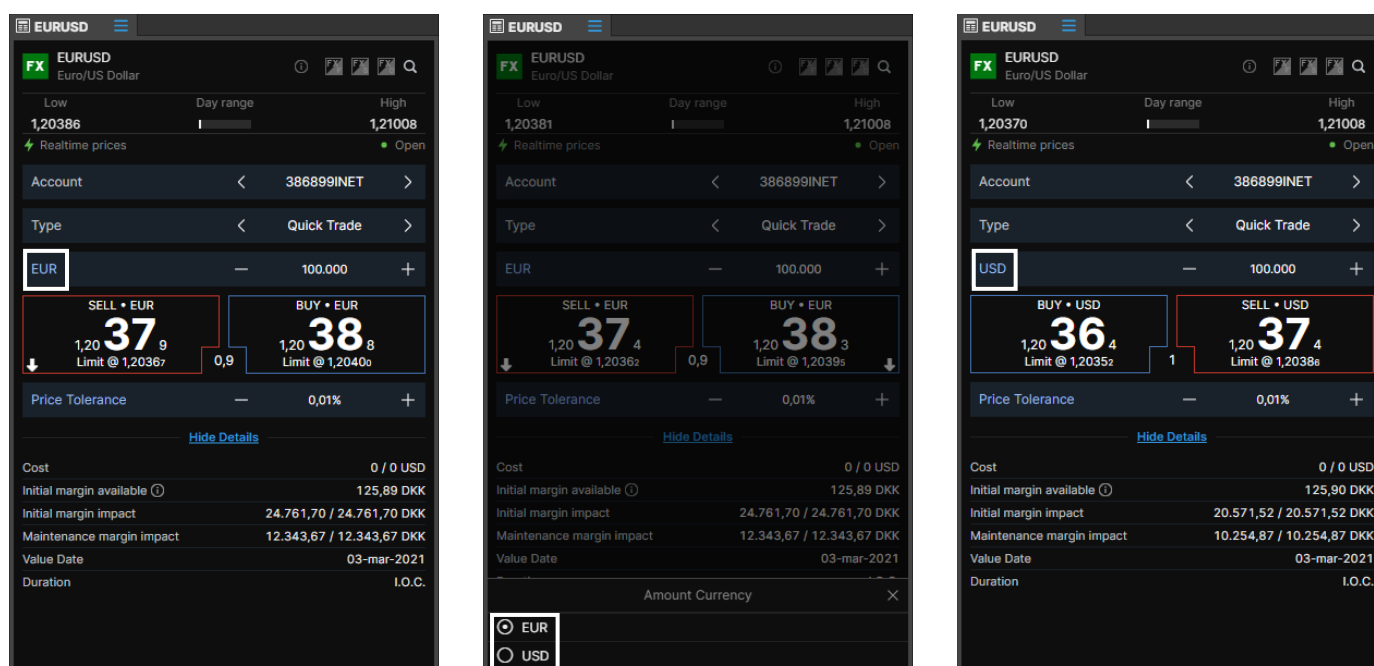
EURUSD

FX EURUSD
Euro/US Dollar

| Low | Day range | High |
|---|---|---|
| 1,20386 | | 1,21008 |

Realtime prices • Open

Account < 386899INET >

Type < Quick Trade >

EUR — 100.000 +

SELL • EUR
1,20 37 9
Limit @ 1,20367

0,9

BUY • EUR
1,20 38 8
Limit @ 1,20400

Price Tolerance — 0,01% +

Hide Details

| | |
|---|---|
| Cost | 0 / 0 USD |
| Initial margin available | 125,89 DKK |
| Initial margin impact | 24.761,70 / 24.761,70 DKK |
| Maintenance margin impact | 12.343,67 / 12.343,67 DKK |
| Value Date | 03-mar-2021 |
| Duration | I.O.C. |

EURUSD

FX EURUSD
Euro/US Dollar

| Low | Day range | High |
|---|---|---|
| 1,20381 | | 1,21008 |

Realtime prices • Open

Account < 386899INET >

Type < Quick Trade >

EUR — 100.000 +

SELL • EUR
1,20 37 4
Limit @ 1,20362

0,9

BUY • EUR
1,20 38 3
Limit @ 1,20395

Price Tolerance — 0,01% +

Hide Details

| | |
|---|---|
| Cost | 0 / 0 USD |
| Initial margin available | 125,89 DKK |
| Initial margin impact | 24.761,70 / 24.761,70 DKK |
| Maintenance margin impact | 12.343,67 / 12.343,67 DKK |
| Value Date | 03-mar-2021 |

Amount Currency ×
EUR
USD

EURUSD

FX EURUSD
Euro/US Dollar

| Low | Day range | High |
|---|---|---|
| 1,20370 | | 1,21008 |

Realtime prices • Open

Account < 386899INET >

Type < Quick Trade >

USD — 100.000 +

BUY • USD
1,20 36 4
Limit @ 1,20352

1

SELL • USD
1,20 37 4
Limit @ 1,20386

Price Tolerance — 0,01% +

Hide Details

| | |
|---|---|
| Cost | 0 / 0 USD |
| Initial margin available | 125,90 DKK |
| Initial margin impact | 20.571,52 / 20.571,52 DKK |
| Maintenance margin impact | 10.254,87 / 10.254,87 DKK |
| Value Date | 03-mar-2021 |
| Duration | I.O.C. |